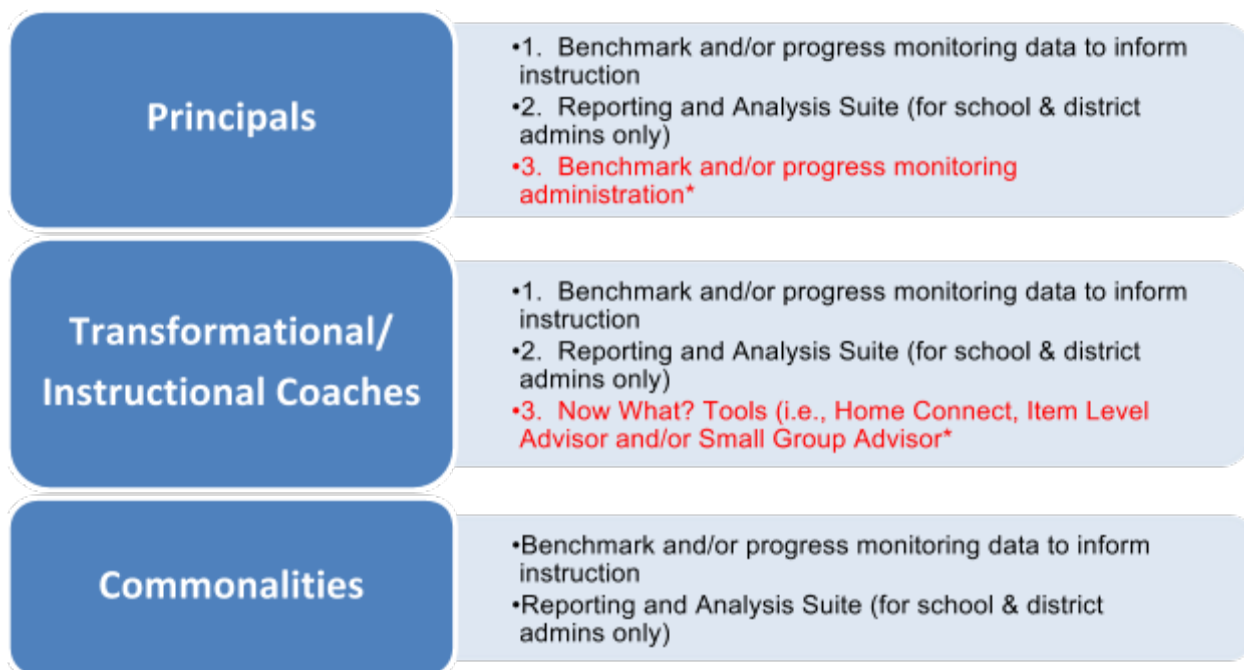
Principals

•1. Benchmark and/or progress monitoring data to inform instruction
•2. Reporting and Analysis Suite (for school & district admins only)
•3. Benchmark and/or progress monitoring administration*

Transformational/ Instructional Coaches

•1. Benchmark and/or progress monitoring data to inform instruction
•2. Reporting and Analysis Suite (for school & district admins only)
•3. Now What? Tools (i.e., Home Connect, Item Level Advisor and/or Small Group Advisor*

Commonalities

•Benchmark and/or progress monitoring data to inform instruction
•Reporting and Analysis Suite (for school & district admins only)